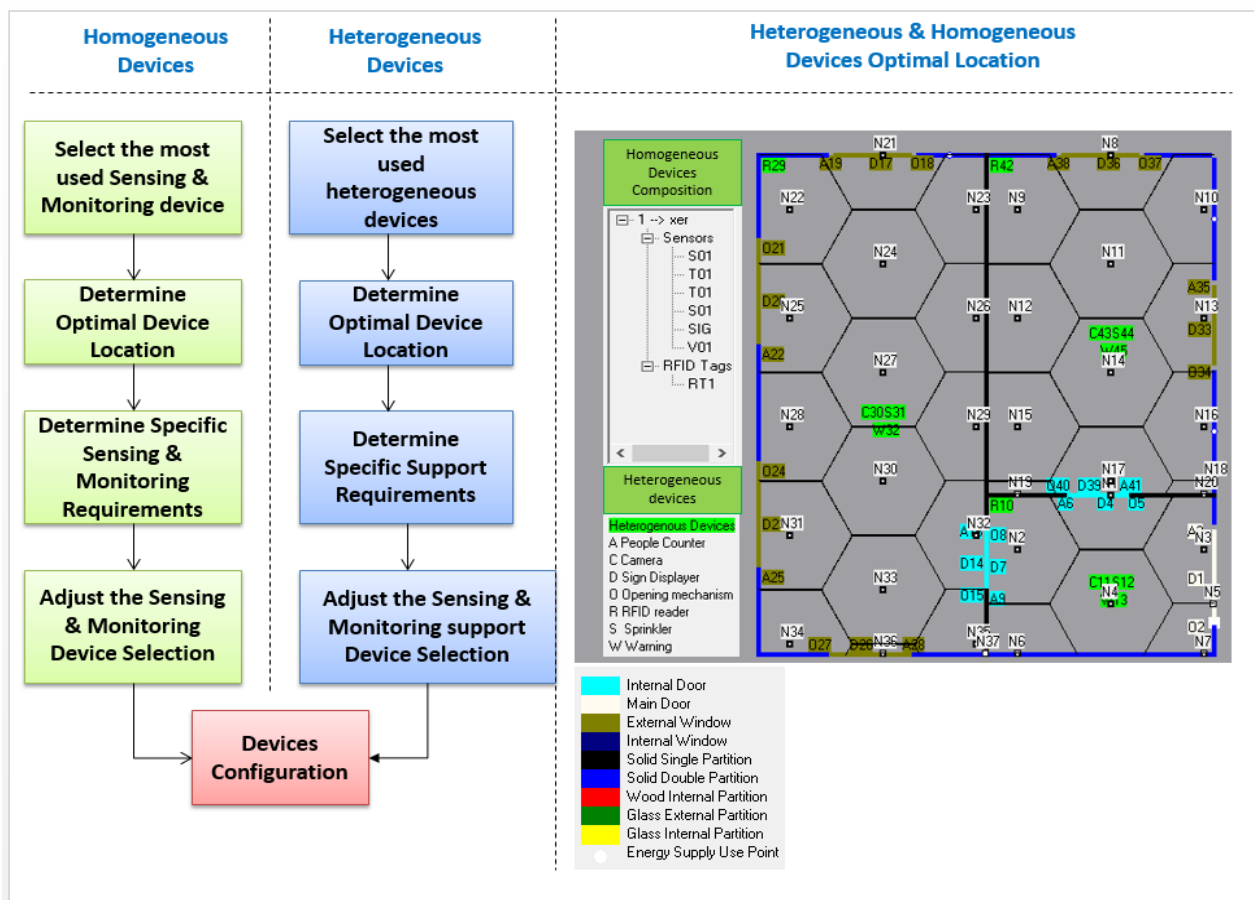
Homogeneous Devices

Heterogeneous Devices

Heterogeneous & Homogeneous Devices Optimal Location

Select the most used Sensing & Monitoring device

Determine Optimal Device Location

Determine Specific Sensing & Monitoring Requirements

Adjust the Sensing & Monitoring Device Selection

Select the most used heterogeneous devices

Determine Optimal Device Location

Determine Specific Support Requirements

Adjust the Sensing & Monitoring support Device Selection

Devices Configuration

Homogeneous Devices Composition

1 --> xer
Sensors
S01
T01
T01
S01
SIG
V01
RFID Tags
RT1

Heterogeneous devices

Heterogenous Devices
A People Counter
C Camera
D Sign Displayer
O Opening mechanism
R RFID reader
S Sprinkler
W Warning

N21 N8 R29 A19 D17 O18 R42 A38 D36 O37 N22 N23 N9 N10 O21 N24 N11 D2 N25 N26 N12 A35 N13 D33 A22 C43S44 W45 N14 N27 D34 N28 C30S31 W32 N29 N15 N16 O24 N30 N19 N17 N18 O40 D39 A41 N20 A6 D4 D5 R10 D2 N31 A N32 O8 N2 A N3 D14 D7 C11S12 N4 13 D1 N5 O15 A9 N33 O2 N34 D27 D28 N36 A38 N35 N37 N6 N7

Internal Door
Main Door
External Window
Internal Window
Solid Single Partition
Solid Double Partition
Wood Internal Partition
Glass External Partition
Glass Internal Partition
Energy Supply Use Point